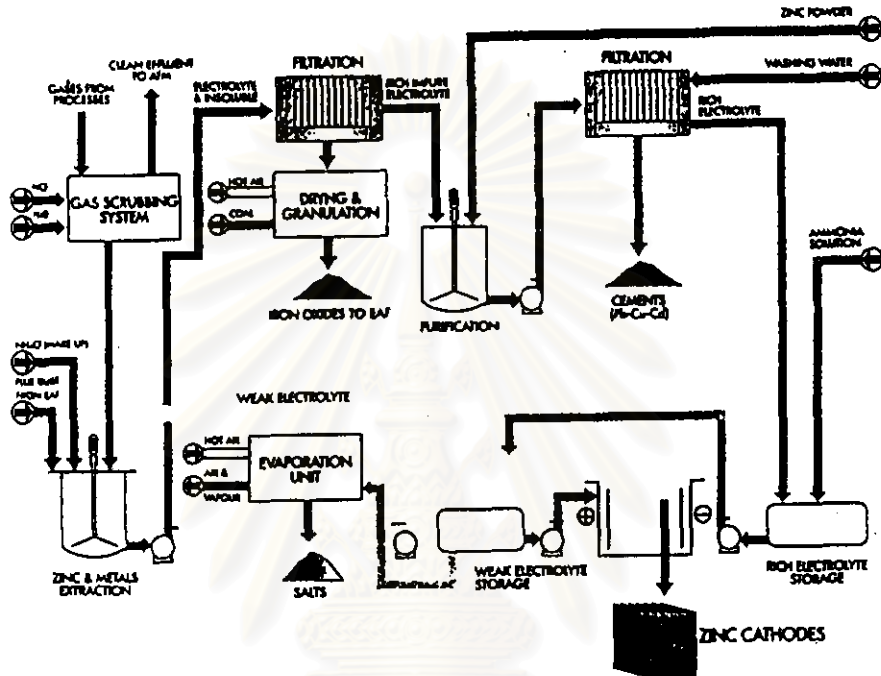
ZINC POWDER
GASES FROM PROCESSES
CLEAN EFFLUENT TO ATM
FILTRATION
ELECTROLYTE & INSOLUBLE
RICH IMPURE ELECTROLYTE
FILTRATION
WASHING WATER
RICH ELECTROLYTE
HCl
H₂O
GAS SCRUBBING SYSTEM
HOT AIR
CO₂
DRYING & GRANULATION
AMMONIA SOLUTION
IRON OXIDES TO EAF
PURIFICATION
CEMENTS (Pb-Cu-Cd)
NaCl MAKE UP
FLUE DUST FROM EAF
WEAK ELECTROLYTE
HOT AIR
AIR & VAPOUR
EVAPORATION UNIT
ZINC & METALS EXTRACTION
SALTS
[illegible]
WEAK ELECTROLYTE STORAGE
RICH ELECTROLYTE STORAGE
ZINC CATHODES